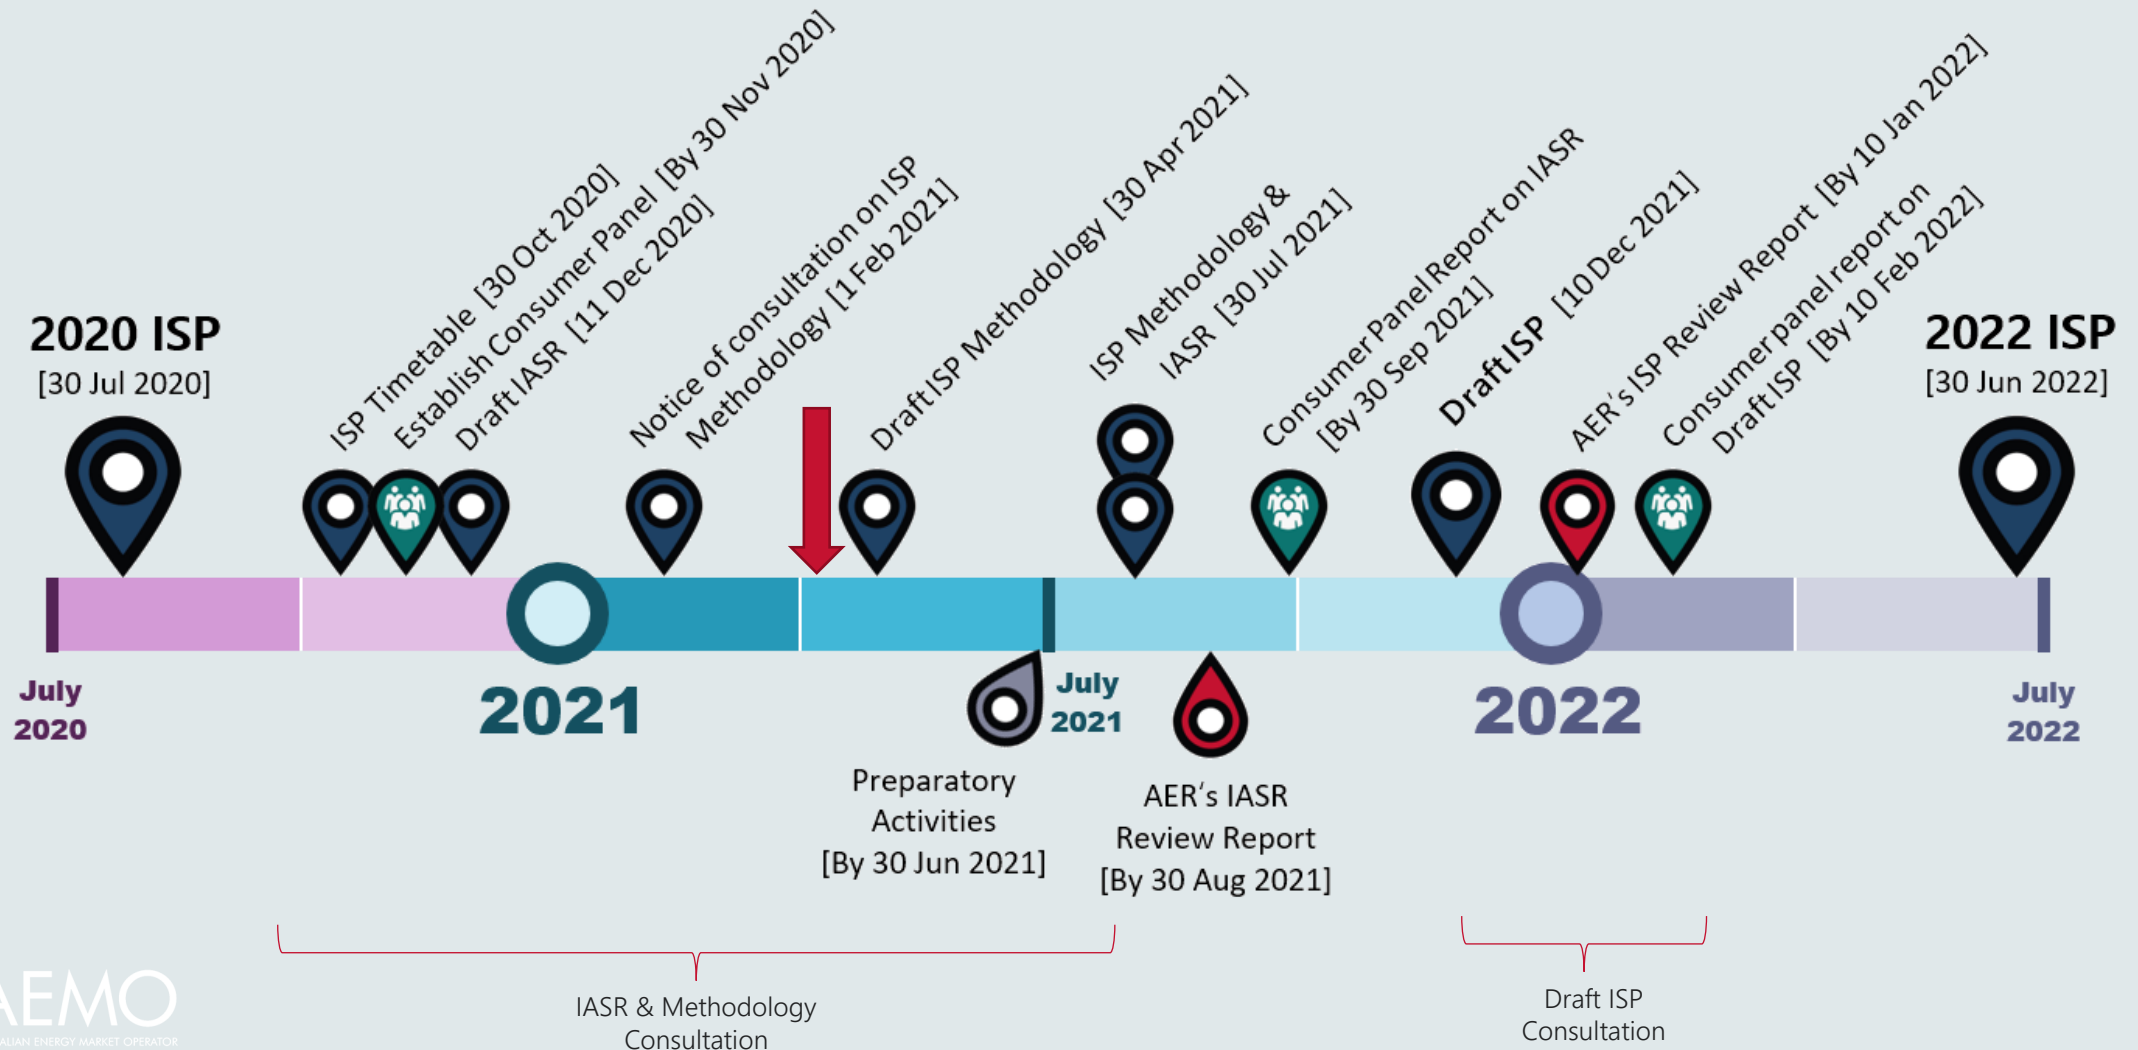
2020 ISP
[30 Jul 2020]

ISP Timetable [30 Oct 2020]

Establish Consumer Panel [By 30 Nov 2020]

Draft IASR [11 Dec 2020]

Notice of consultation on ISP Methodology [1 Feb 2021]

Draft ISP Methodology [30 Apr 2021]

ISP Methodology & IASR [30 Jul 2021]

Consumer Panel Report on IASR [By 30 Sep 2021]

Draft ISP [10 Dec 2021]

AER's ISP Review Report [By 10 Jan 2022]

Consumer panel report on Draft ISP [By 10 Feb 2022]

2022 ISP
[30 Jun 2022]

July 2020

2021

July 2021

2022

July 2022

Preparatory Activities [By 30 Jun 2021]

AER's IASR Review Report [By 30 Aug 2021]

IASR & Methodology Consultation

Draft ISP Consultation

AEMO
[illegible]ALIAN ENERGY MARKET OPERATOR